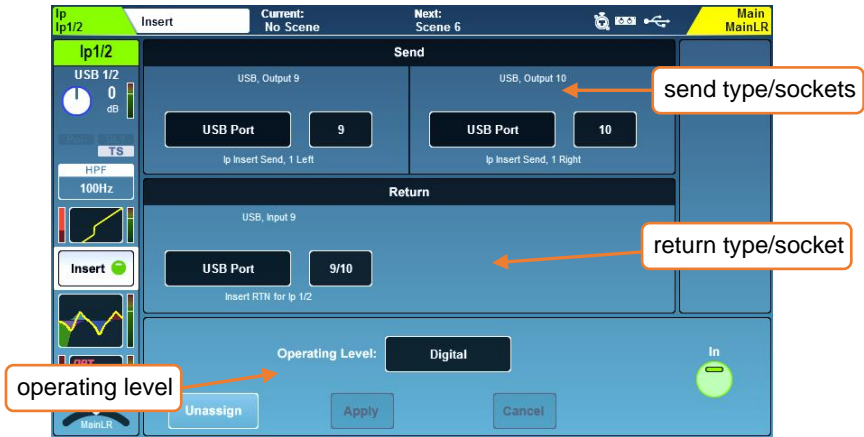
Ip
Ip1/2

Insert

Current:
No Scene

Next:
Scene 6

Main
MainLR

Ip1/2

USB 1/2

0
dB

TS

HPF
100Hz

Insert

MainLR

Send

USB, Output 9

USB Port

9

Ip Insert Send, 1 Left

USB, Output 10

USB Port

10

Ip Insert Send, 1 Right

send type/sockets

Return

USB, Input 9

USB Port

9/10

Insert RTN for Ip 1/2

return type/socket

Operating Level:

Digital

In

operating level

Unassign

Apply

Cancel